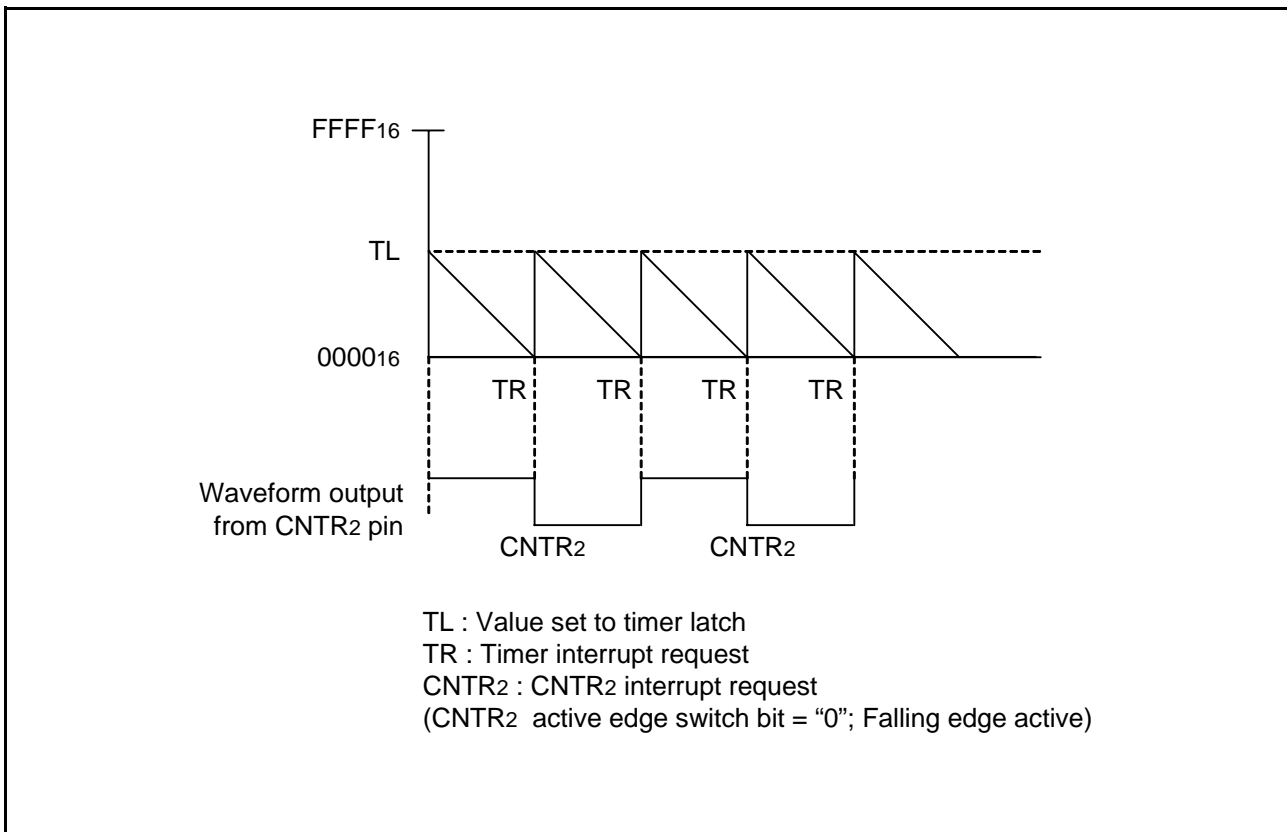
$FFFF_{16}$

TL

$0000_{16}$

TR TR TR TR

Waveform output from $CNTR_2$ pin

$CNTR_2$ $CNTR_2$

TL : Value set to timer latch
TR : Timer interrupt request
$CNTR_2$ : $CNTR_2$ interrupt request
($CNTR_2$ active edge switch bit = “0”; Falling edge active)